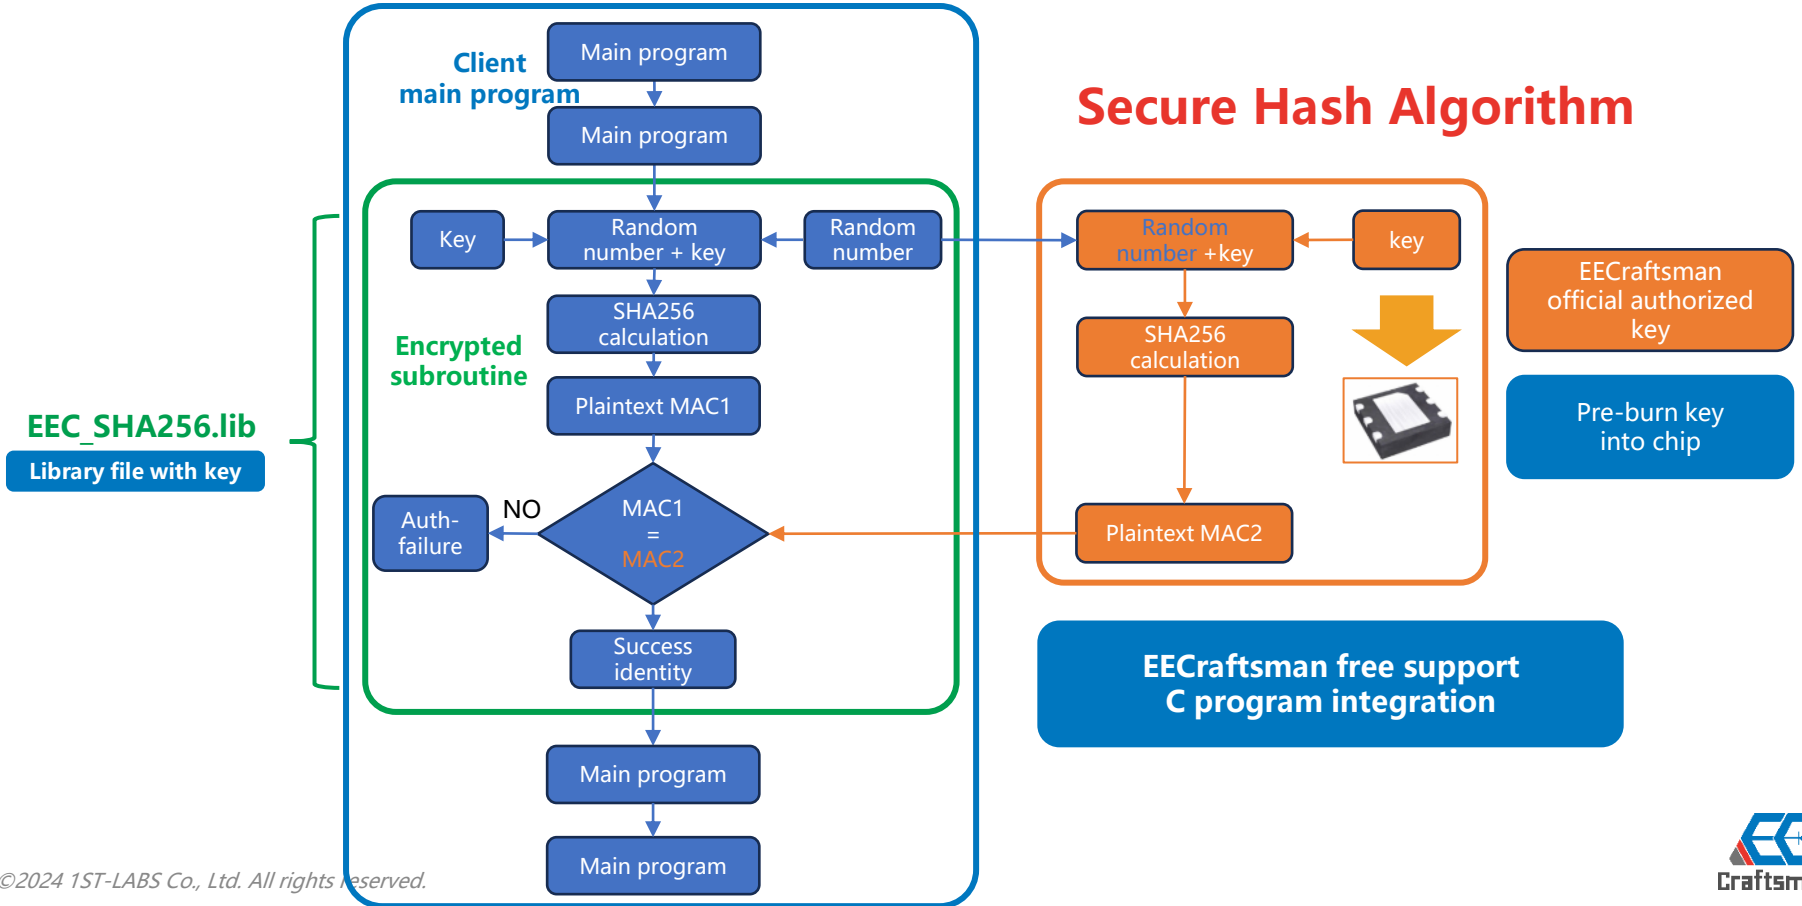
Client main program

Main program

Main program

Secure Hash Algorithm

Key

Random number + key

Random number

Random number +key

key

EECraftsman official authorized key

SHA256 calculation

Encrypted subroutine

SHA256 calculation

Pre-burn key into chip

Plaintext MAC1

EEC_SHA256.lib

Library file with key

Auth-failure

NO

MAC1 = MAC2

Plaintext MAC2

Success identity

EECraftsman free support C program integration

Main program

Main program

©2024 1ST-LABS Co., Ltd. All rights reserved.

Craftsm